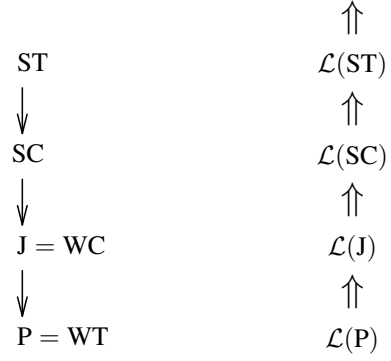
$\Uparrow$

ST $\quad \mathcal{L}(\text{ST})$

$\downarrow \quad \Uparrow$

SC $\quad \mathcal{L}(\text{SC})$

$\downarrow \quad \Uparrow$

$\text{J} = \text{WC} \quad \mathcal{L}(\text{J})$

$\downarrow \quad \Uparrow$

$\text{P} = \text{WT} \quad \mathcal{L}(\text{P})$